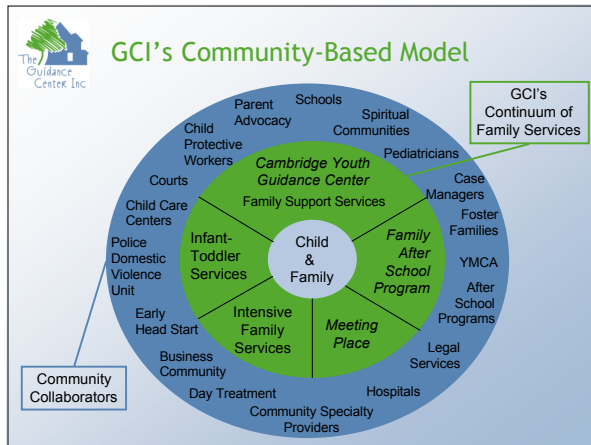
The Guidance Center Inc

GCI's Community-Based Model

GCI's Continuum of Family Services

Parent Advocacy

Schools

Spiritual Communities

Child Protective Workers

Pediatricians

Courts

Case Managers

Child Care Centers

Foster Families

Police Domestic Violence Unit

YMCA

After School Programs

Early Head Start

Legal Services

Business Community

Day Treatment

Hospitals

Community Specialty Providers

Cambridge Youth Guidance Center

Family Support Services

Infant-Toddler Services

Child & Family

Family After School Program

Intensive Family Services

Meeting Place

Community Collaborators